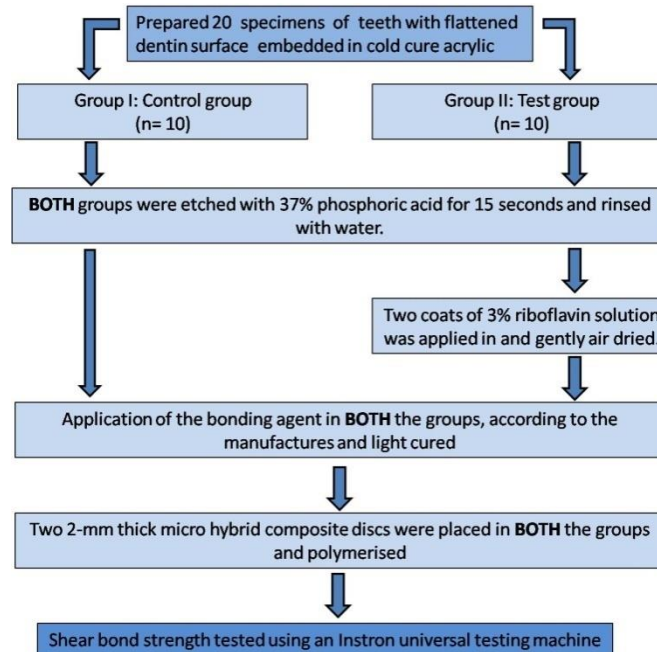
Prepared 20 specimens of teeth with flattened dentin surface embedded in cold cure acrylic

Group I: Control group (n= 10)

Group II: Test group (n= 10)

BOTH groups were etched with 37% phosphoric acid for 15 seconds and rinsed with water.

Two coats of 3% riboflavin solution was applied in and gently air dried.

Application of the bonding agent in BOTH the groups, according to the manufactures and light cured

Two 2-mm thick micro hybrid composite discs were placed in BOTH the groups and polymerised

Shear bond strength tested using an Instron universal testing machine